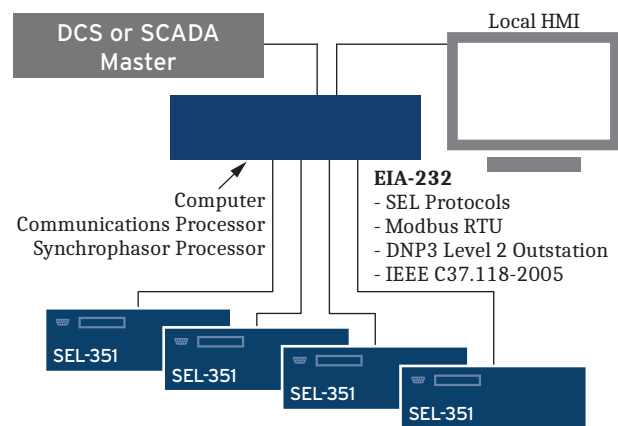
DCS or SCADA Master

Local HMI

Computer
Communications Processor
Synchrophasor Processor

EIA-232
- SEL Protocols
- Modbus RTU
- DNP3 Level 2 Outstation
- IEEE C37.118-2005

SEL-351

SEL-351

SEL-351

SEL-351